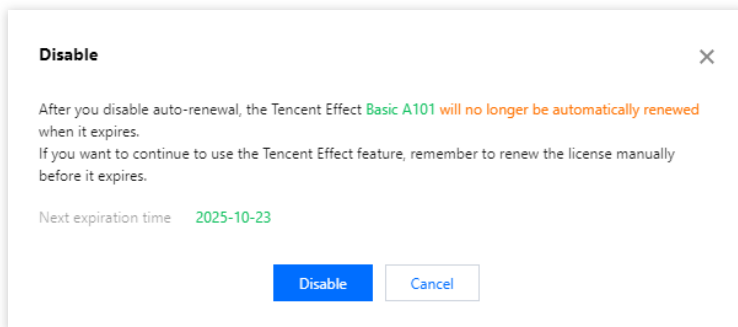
Disable

×

After you disable auto-renewal, the Tencent Effect Basic A101 will no longer be automatically renewed when it expires.
If you want to continue to use the Tencent Effect feature, remember to renew the license manually before it expires.

Next expiration time 2025-10-23

Disable Cancel